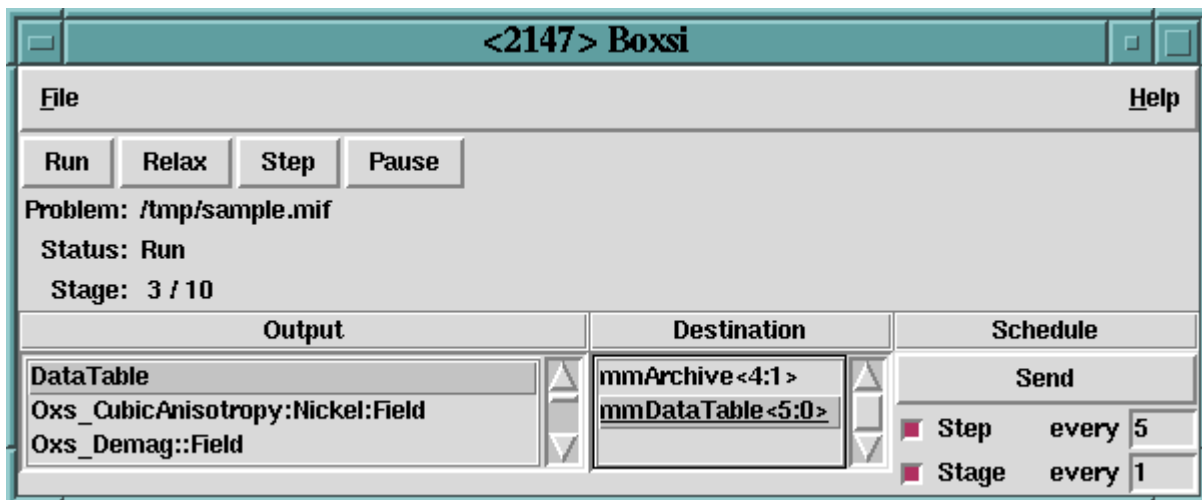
<2147> Boxsi

File

Help

Run

Relax

Step

Pause

Problem: /tmp/sample.mif

Status: Run

Stage: 3 / 10

Output

Destination

Schedule

DataTable

Oxs_CubicAnisotropy:Nickel:Field

Oxs_Demag::Field

mmArchive<4:1>

mmDataTable<5:0>

Send

Step every 5

Stage every 1